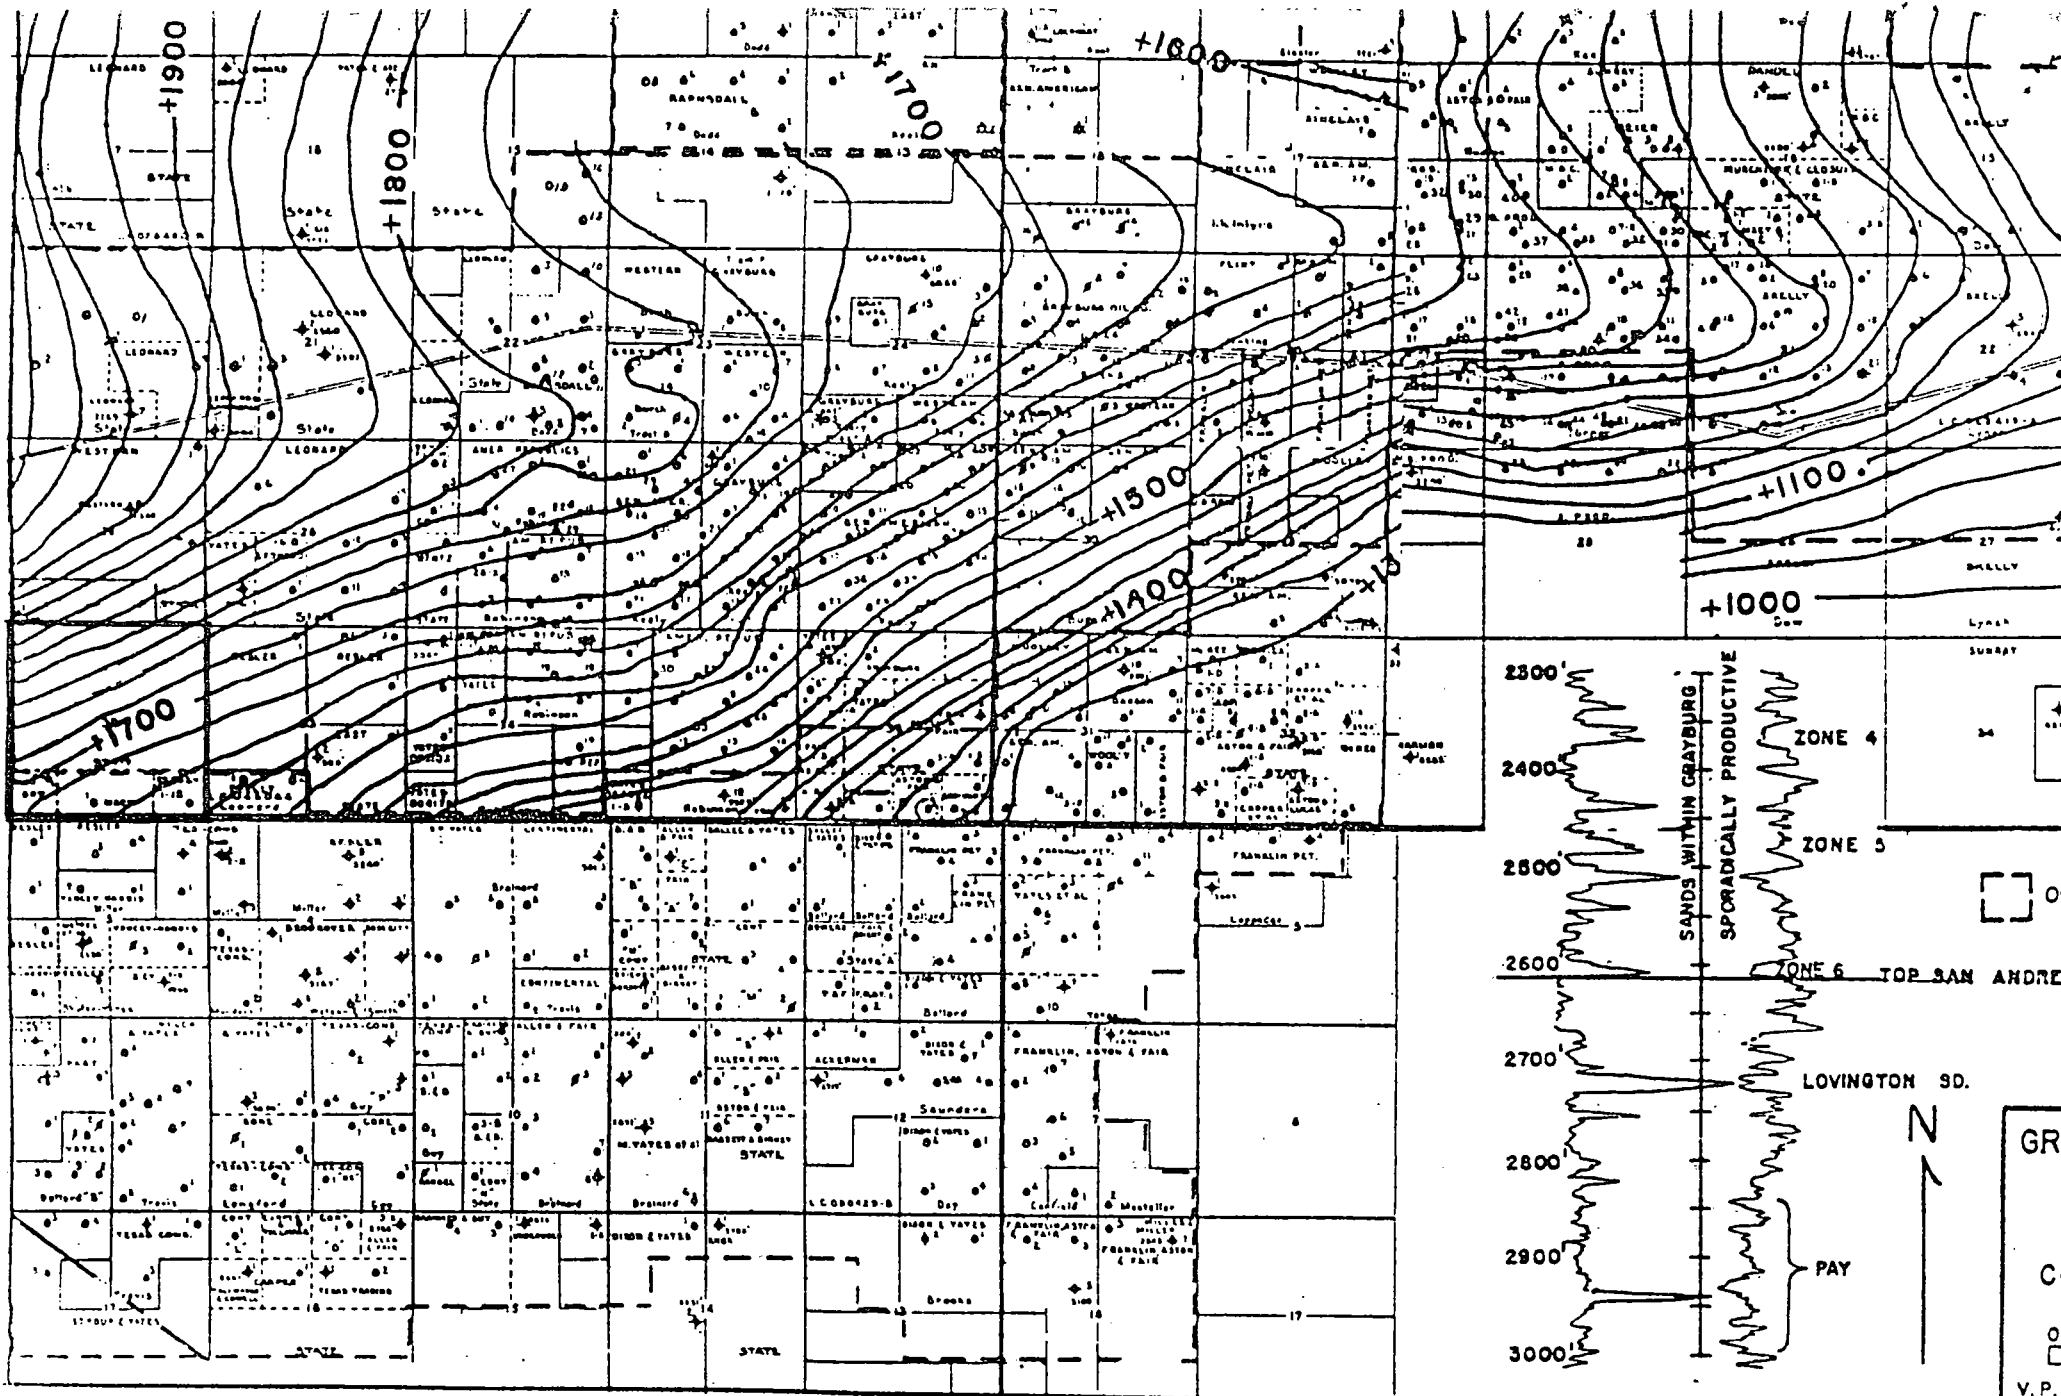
+1900
+1800
+1700
+1600
+1500
+1400
+1100
+1000
+1700
LEONARD
STATE
State
RAPHODALL
GRAYBURG
SKELLY
WESTERN
ROBINSON
STATE
CONTINENTAL
Belford
Saunders
Brainard
Travis
Longford
ACKERMAN
FRANKLIN PET.
FRANKLIN, ASTON & FAIR
DIXON & YATES
STATE
2300'
2400'
2500'
2600'
2700'
2800'
2900'
3000'
SANDS WITHIN GRAYBURG
SPORADICALLY PRODUCTIVE
ZONE 4
ZONE 5
ZONE 6
TOP SAN ANDRE
LOVINGTON SD.
PAY
N
GR
C
V.P.